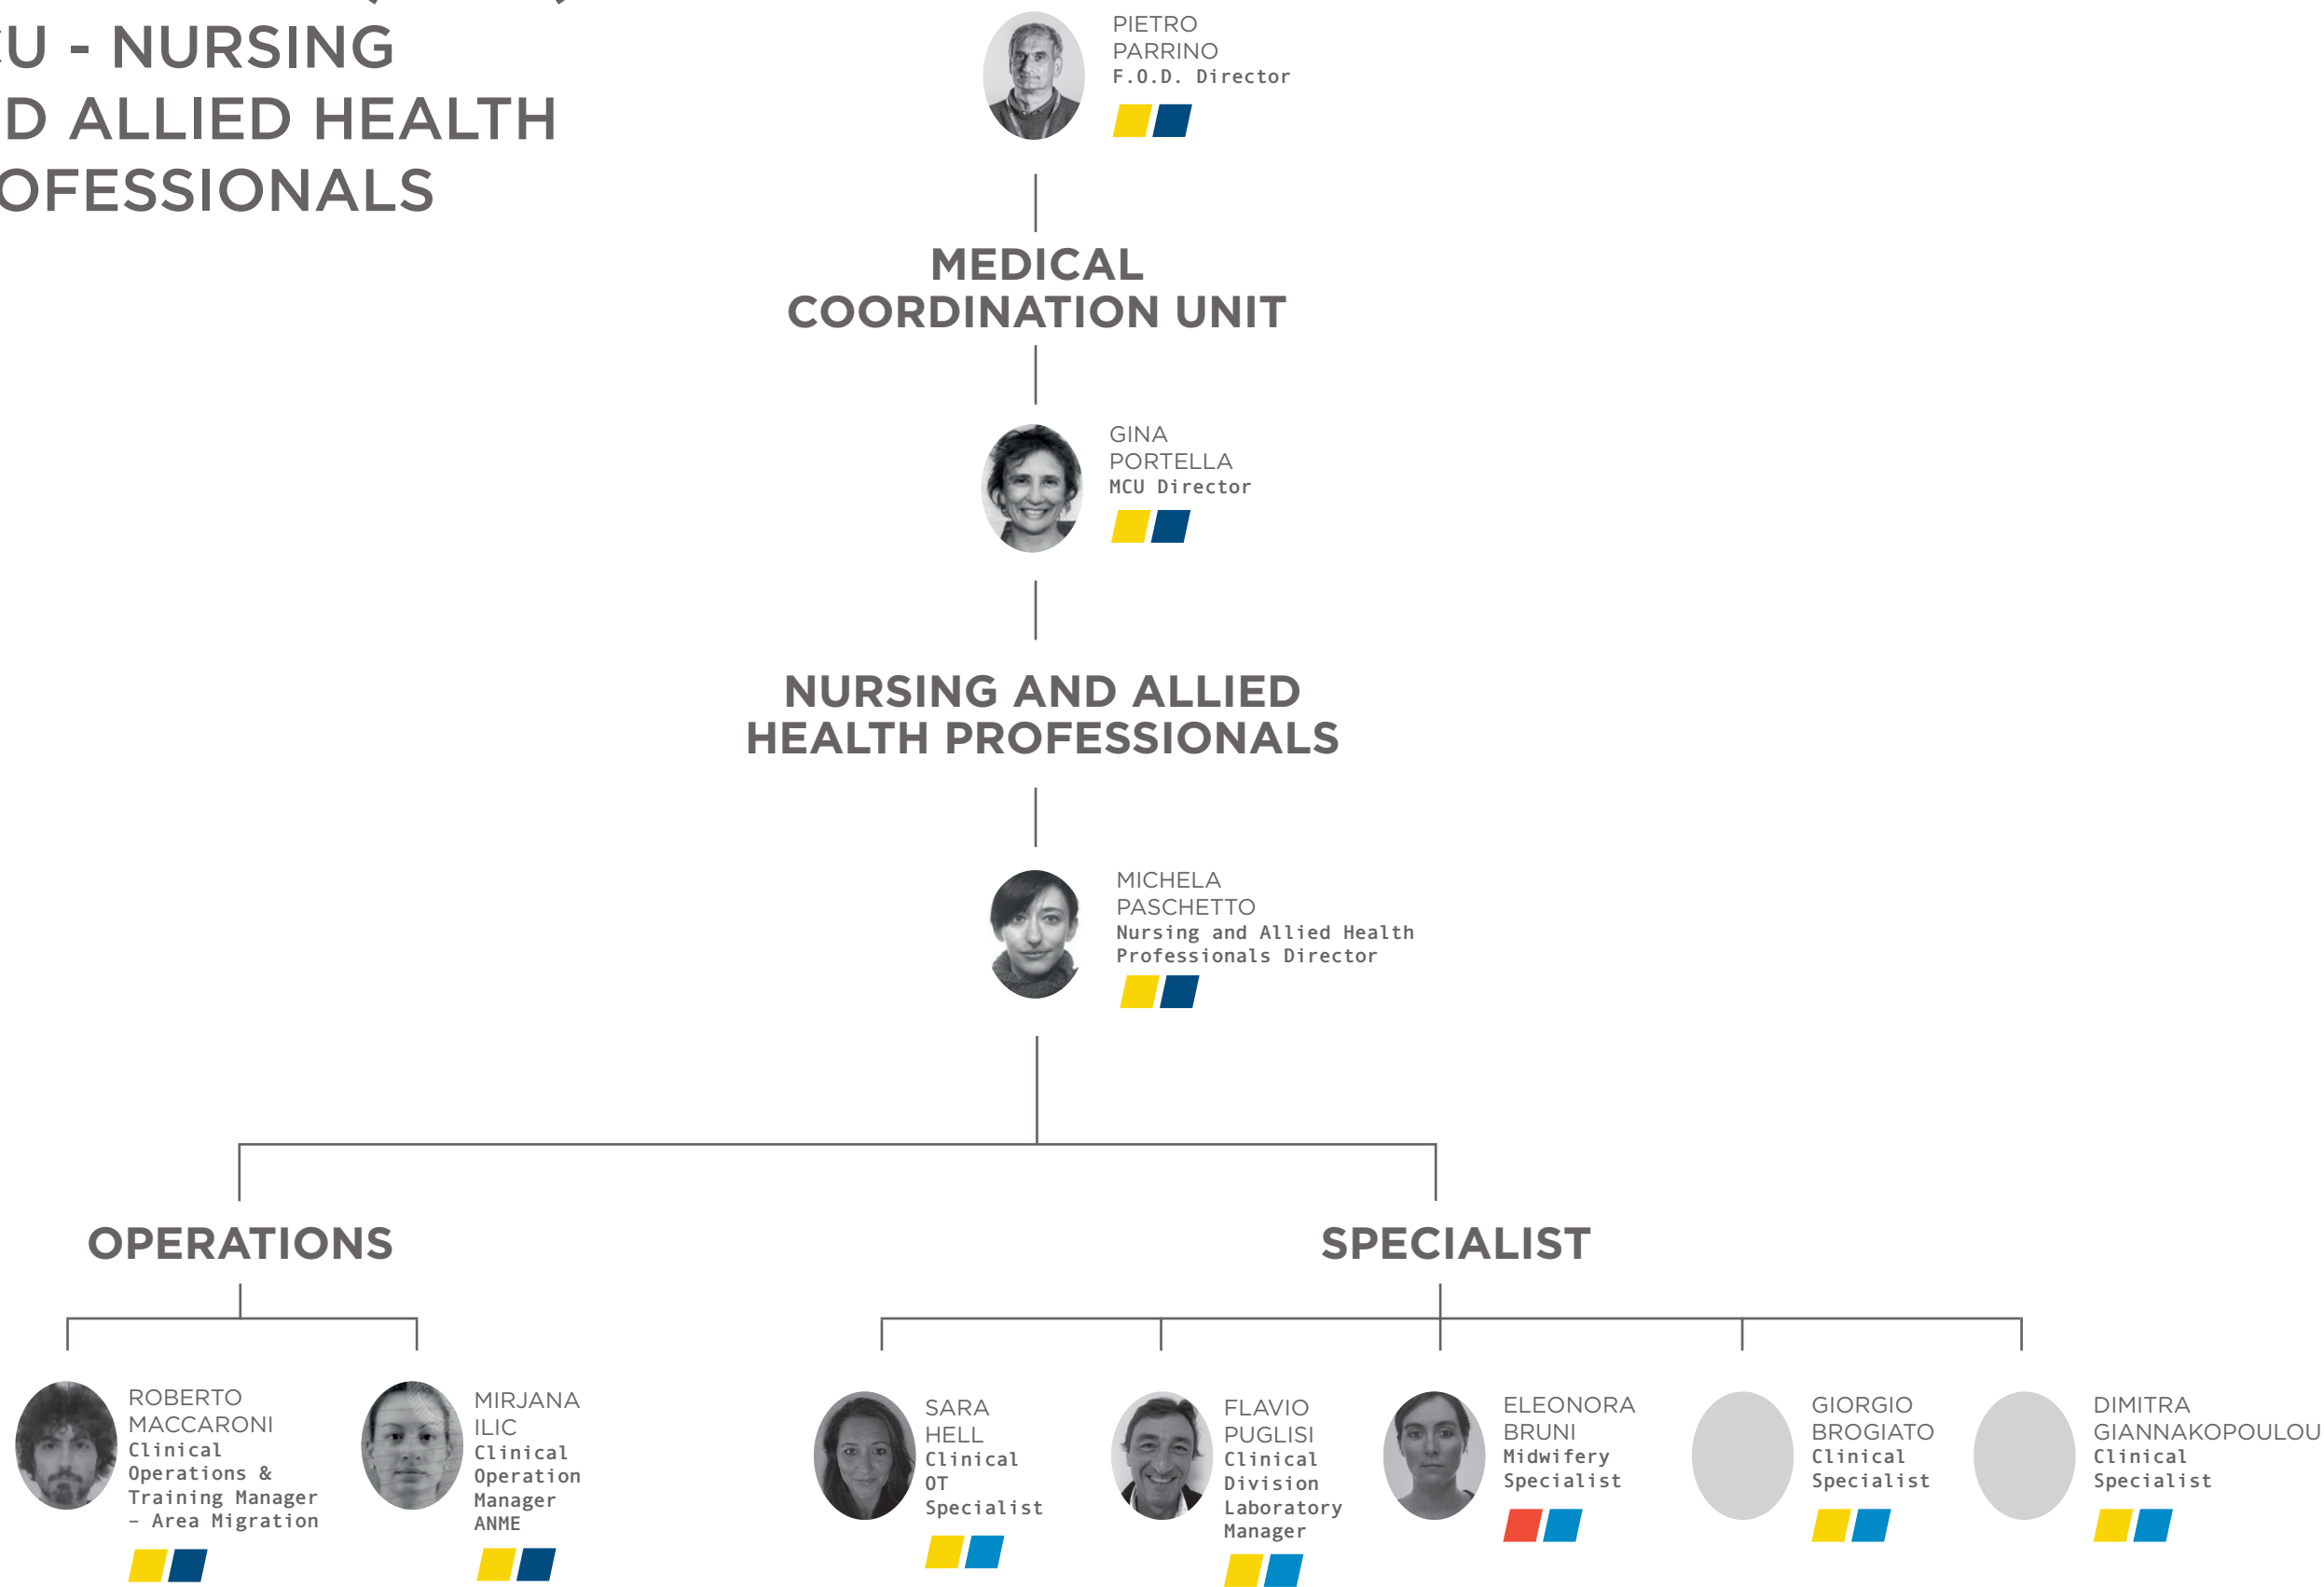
U - NURSING
D ALLIED HEALTH
OFESSIONALS

PIETRO
PARRINO
F.O.D. Director

MEDICAL
COORDINATION UNIT

GINA
PORTELLA
MCU Director

NURSING AND ALLIED
HEALTH PROFESSIONALS

MICHELA
PASCHETTO
Nursing and Allied Health Professionals Director

OPERATIONS

SPECIALIST

ROBERTO
MACCARONI
Clinical Operations & Training Manager – Area Migration

MIRJANA
ILIC
Clinical Operation Manager ANME

SARA
HELL
Clinical OT Specialist

FLAVIO
PUGLISI
Clinical Division Laboratory Manager

ELEONORA
BRUNI
Midwifery Specialist

GIORGIO
BROGIATO
Clinical Specialist

DIMITRA
GIANNAKOPOULOU
Clinical Specialist